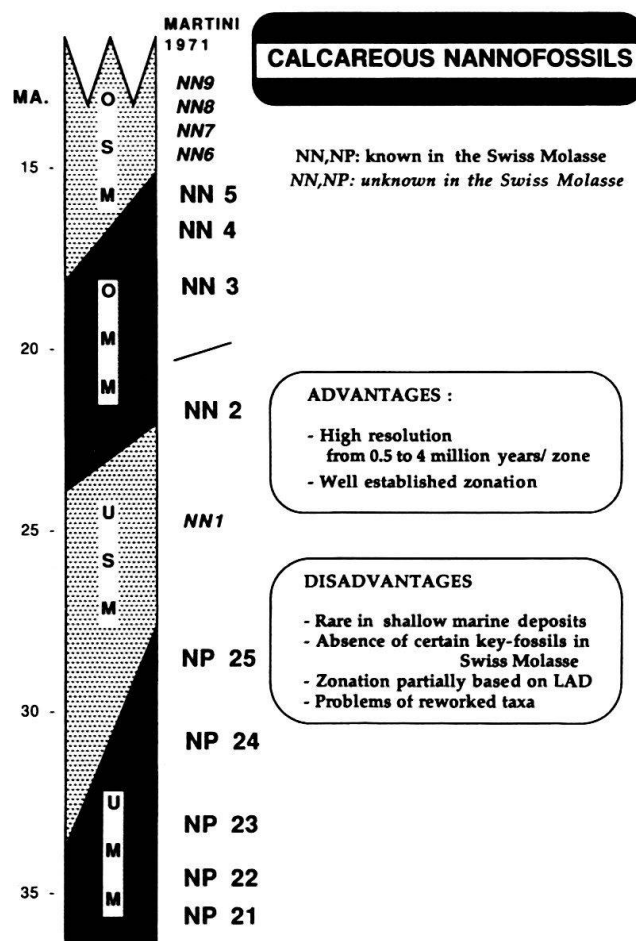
MARTINI 1971

CALCAREOUS NANNOFOSSILS

MA.

O S M

NN9
NN8
NN7
NN6

15 -

NN,NP: known in the Swiss Molasse
*NN,NP: unknown in the Swiss Molasse*

NN 5
NN 4

O M M

NN 3

20 -

NN 2

ADVANTAGES :

- High resolution from 0.5 to 4 million years/ zone
- Well established zonation

U S M

25 -

*NN1*

DISADVANTAGES

- Rare in shallow marine deposits
- Absence of certain key-fossils in Swiss Molasse
- Zonation partially based on LAD
- Problems of reworked taxa

NP 25

30 -

NP 24

U M M

NP 23

35 -

NP 22
NP 21